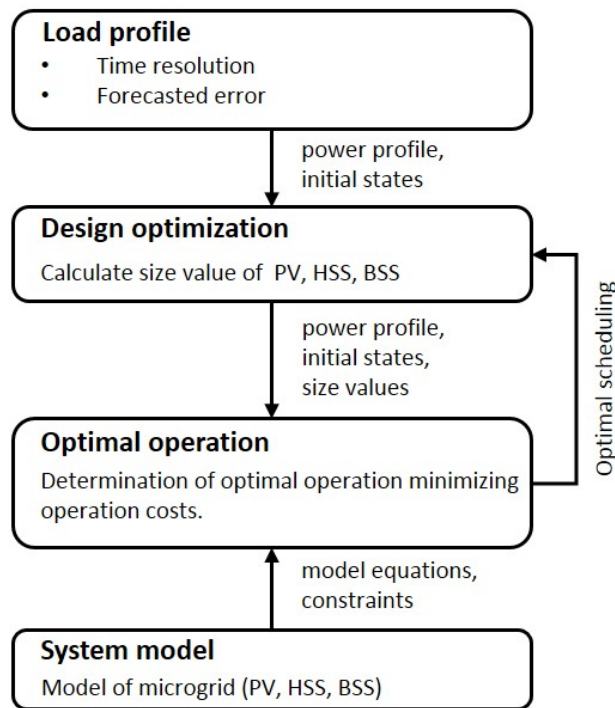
**Load profile**
- Time resolution
- Forecasted error

power profile, initial states

**Design optimization**
Calculate size value of PV, HSS, BSS

power profile, initial states, size values

Optimal scheduling

**Optimal operation**
Determination of optimal operation minimizing operation costs.

model equations, constraints

**System model**
Model of microgrid (PV, HSS, BSS)